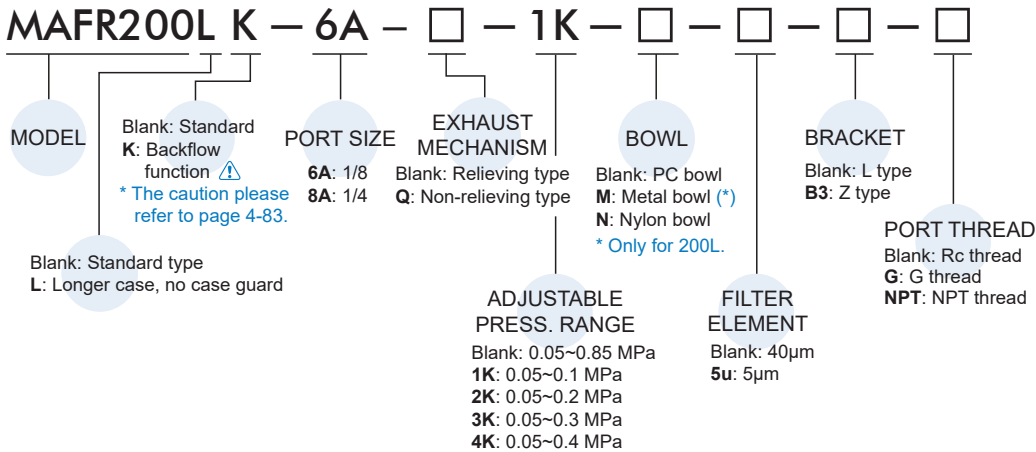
MAFR200L K — 6A — □ — 1K — □ — □ — □ — □

MODEL

Blank: Standard
**K**: Backflow function
* The caution please refer to page 4-83.

Blank: Standard type
**L**: Longer case, no case guard

PORT SIZE
**6A**: 1/8
**8A**: 1/4

EXHAUST MECHANISM
Blank: Relieving type
**Q**: Non-relieving type

ADJUSTABLE PRESS. RANGE
Blank: 0.05~0.85 MPa
**1K**: 0.05~0.1 MPa
**2K**: 0.05~0.2 MPa
**3K**: 0.05~0.3 MPa
**4K**: 0.05~0.4 MPa

BOWL
Blank: PC bowl
**M**: Metal bowl (*)
**N**: Nylon bowl
* Only for 200L.

FILTER ELEMENT
Blank: 40μm
**5u**: 5μm

BRACKET
Blank: L type
**B3**: Z type

PORT THREAD
Blank: Rc thread
**G**: G thread
**NPT**: NPT thread